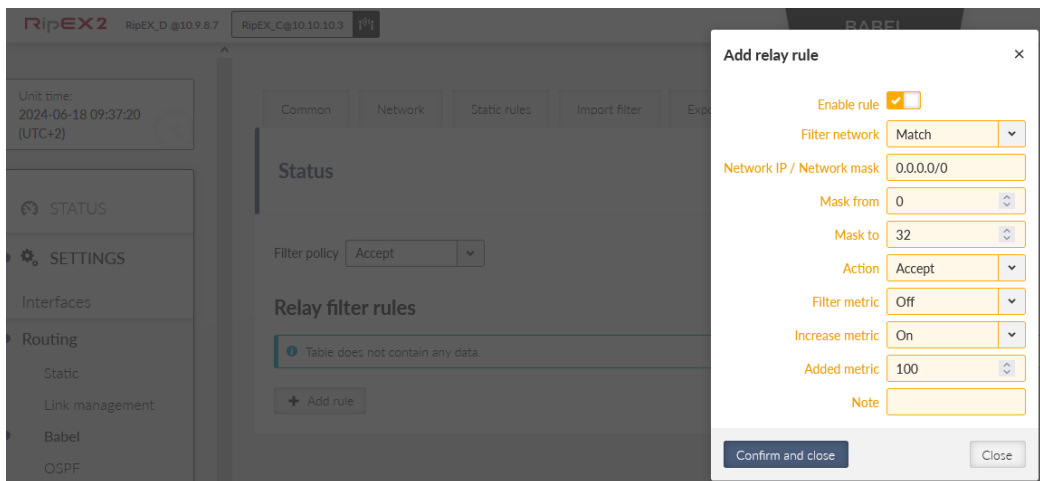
RipEX2 RipEX_D @10.9.8.7 RipEX_C@10.10.10.3

BABEL

Unit time:
2024-06-18 09:37:20
(UTC+2)

STATUS

SETTINGS

Interfaces

Routing

Static

Link management

Babel

OSPF

Common Network Static rules Import filter Exp

Status

Filter policy Accept

Relay filter rules

Table does not contain any data.

Add rule

Add relay rule ×

Enable rule

Filter network Match

Network IP / Network mask 0.0.0.0/0

Mask from 0

Mask to 32

Action Accept

Filter metric Off

Increase metric On

Added metric 100

Note

Confirm and close

Close